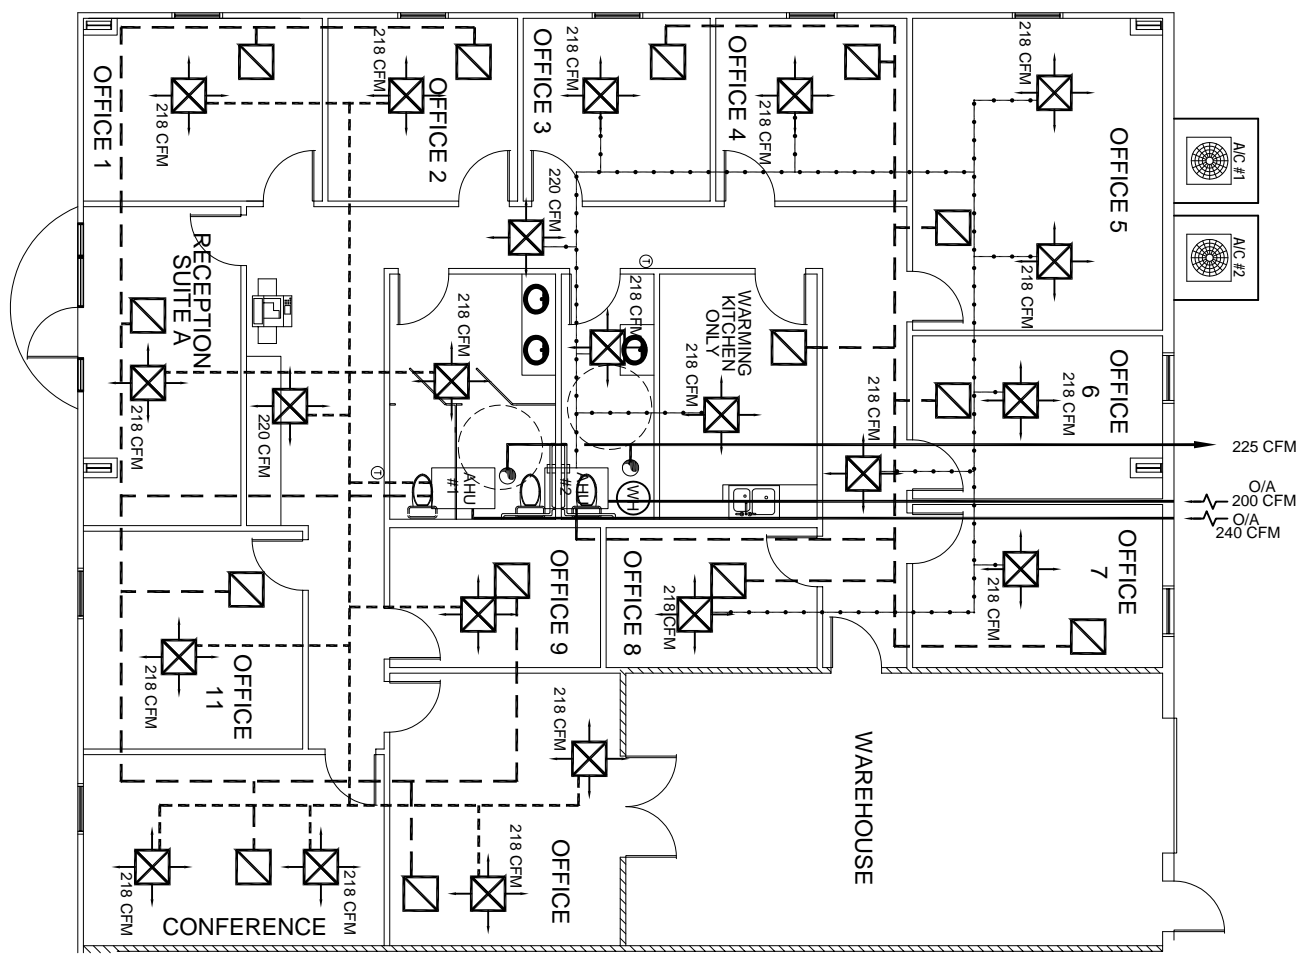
OFFICE 1
218 CFM
218 CFM
OFFICE 2
OFFICE 3
218 CFM
OFFICE 4
218 CFM
218 CFM
OFFICE 5
A/C #1
A/C #2
218 CFM
220 CFM
RECEPTION SUITE A
218 CFM
218 CFM
WARMING KITCHEN ONLY
218 CFM
218 CFM
220 CFM
OFFICE 6
218 CFM
218 CFM
225 CFM
AHU #1
AHU #2
WH
O/A
200 CFM
O/A
240 CFM
OFFICE 7
218 CFM
OFFICE 9
OFFICE 8
218 CFM
OFFICE 11
218 CFM
218 CFM
WAREHOUSE
218 CFM
OFFICE
218 CFM
218 CFM
CONFERENCE